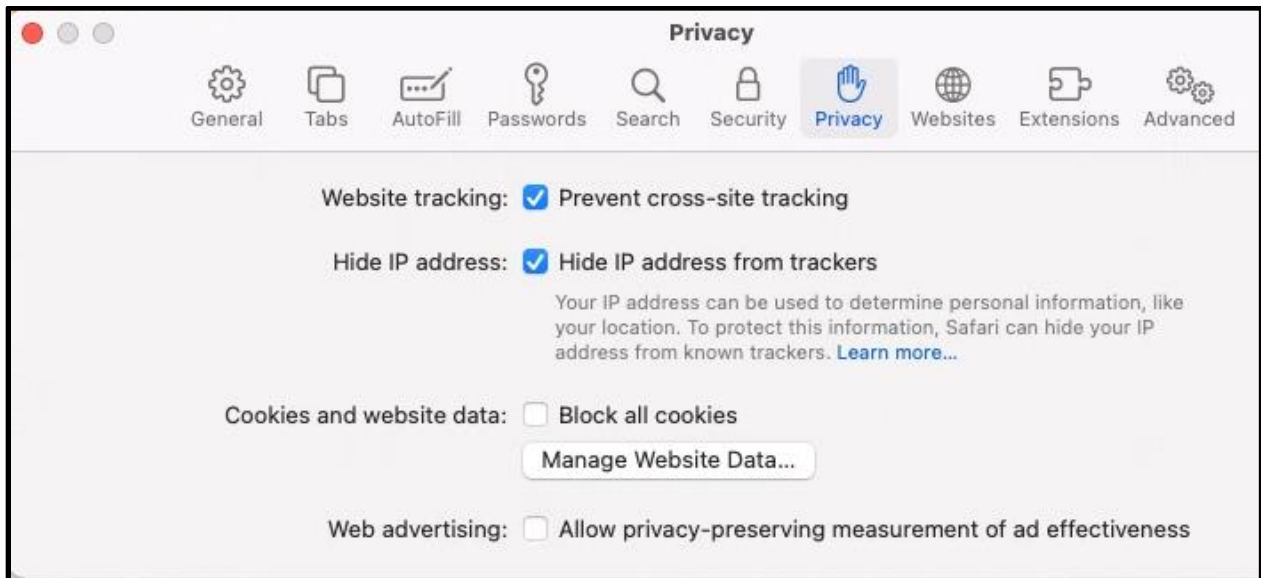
Privacy

General Tabs AutoFill Passwords Search Security Privacy Websites Extensions Advanced

Website tracking: Prevent cross-site tracking

Hide IP address: Hide IP address from trackers

Your IP address can be used to determine personal information, like your location. To protect this information, Safari can hide your IP address from known trackers. Learn more...

Cookies and website data: Block all cookies

Manage Website Data...

Web advertising: Allow privacy-preserving measurement of ad effectiveness